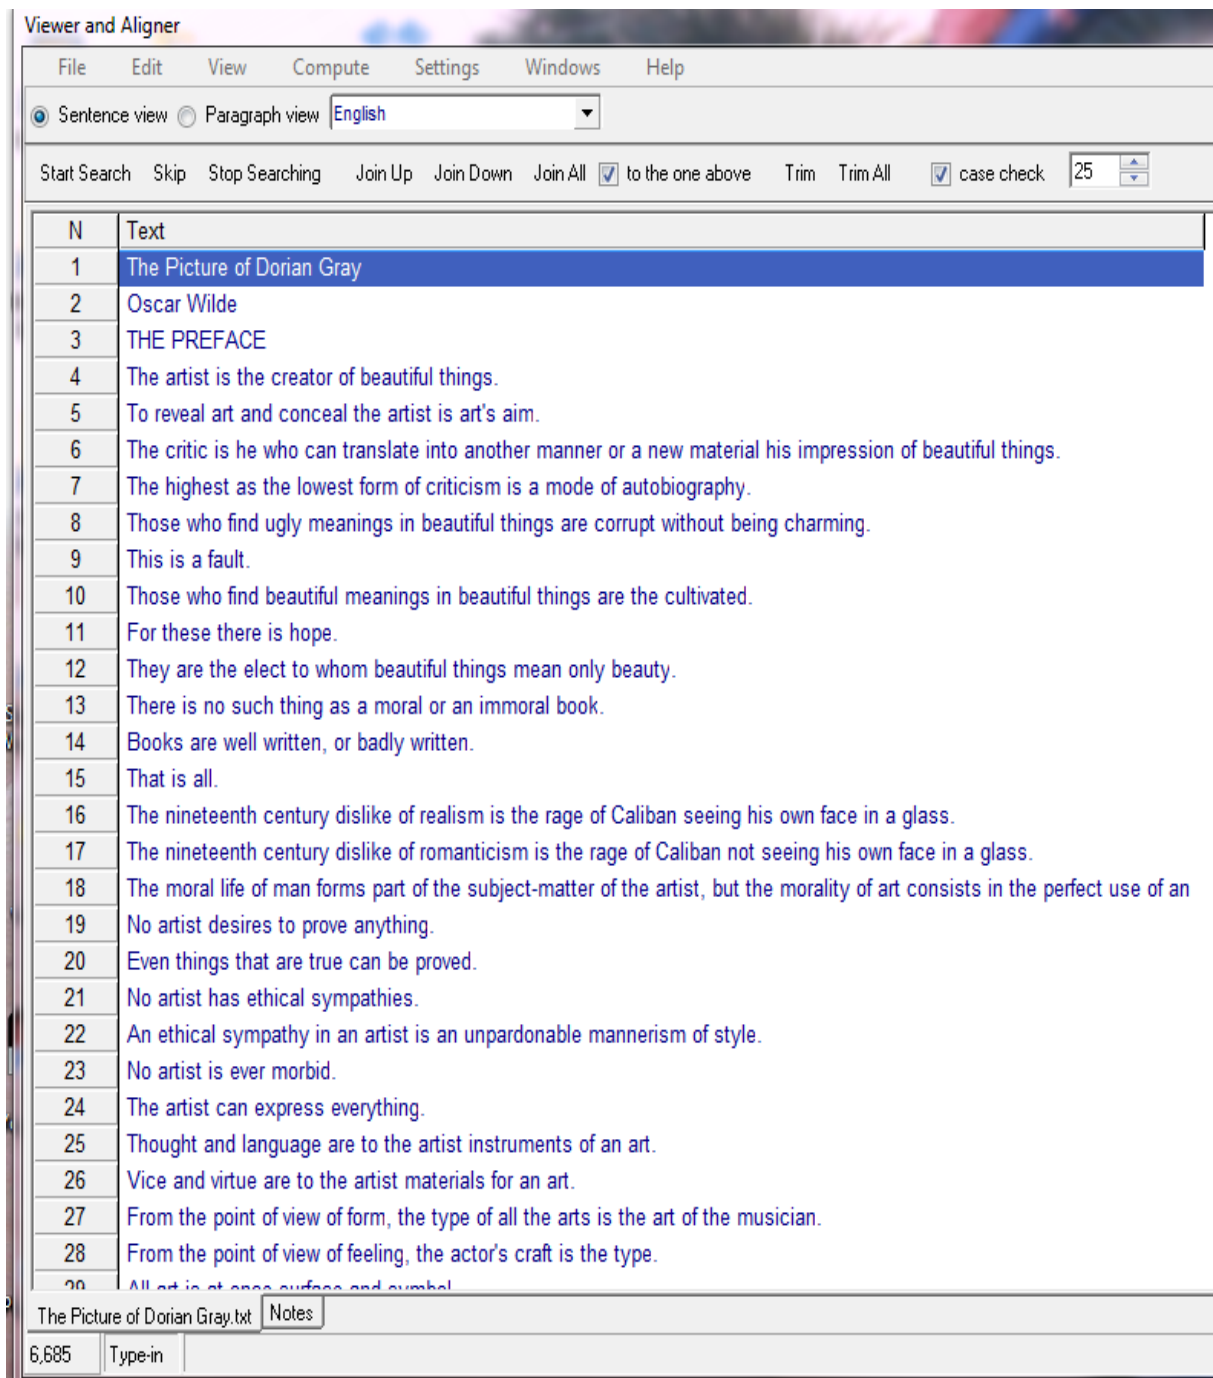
Viewer and Aligner

File Edit View Compute Settings Windows Help

Sentence view Paragraph view English

Start Search Skip Stop Searching Join Up Join Down Join All to the one above Trim Trim All case check 25

| N | Text |
|---|---|
| 1 | The Picture of Dorian Gray |
| 2 | Oscar Wilde |
| 3 | THE PREFACE |
| 4 | The artist is the creator of beautiful things. |
| 5 | To reveal art and conceal the artist is art's aim. |
| 6 | The critic is he who can translate into another manner or a new material his impression of beautiful things. |
| 7 | The highest as the lowest form of criticism is a mode of autobiography. |
| 8 | Those who find ugly meanings in beautiful things are corrupt without being charming. |
| 9 | This is a fault. |
| 10 | Those who find beautiful meanings in beautiful things are the cultivated. |
| 11 | For these there is hope. |
| 12 | They are the elect to whom beautiful things mean only beauty. |
| 13 | There is no such thing as a moral or an immoral book. |
| 14 | Books are well written, or badly written. |
| 15 | That is all. |
| 16 | The nineteenth century dislike of realism is the rage of Caliban seeing his own face in a glass. |
| 17 | The nineteenth century dislike of romanticism is the rage of Caliban not seeing his own face in a glass. |
| 18 | The moral life of man forms part of the subject-matter of the artist, but the morality of art consists in the perfect use of an |
| 19 | No artist desires to prove anything. |
| 20 | Even things that are true can be proved. |
| 21 | No artist has ethical sympathies. |
| 22 | An ethical sympathy in an artist is an unpardonable mannerism of style. |
| 23 | No artist is ever morbid. |
| 24 | The artist can express everything. |
| 25 | Thought and language are to the artist instruments of an art. |
| 26 | Vice and virtue are to the artist materials for an art. |
| 27 | From the point of view of form, the type of all the arts is the art of the musician. |
| 28 | From the point of view of feeling, the actor's craft is the type. |
| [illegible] | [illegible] |

The Picture of Dorian Gray.txt Notes

6,685 Type-in